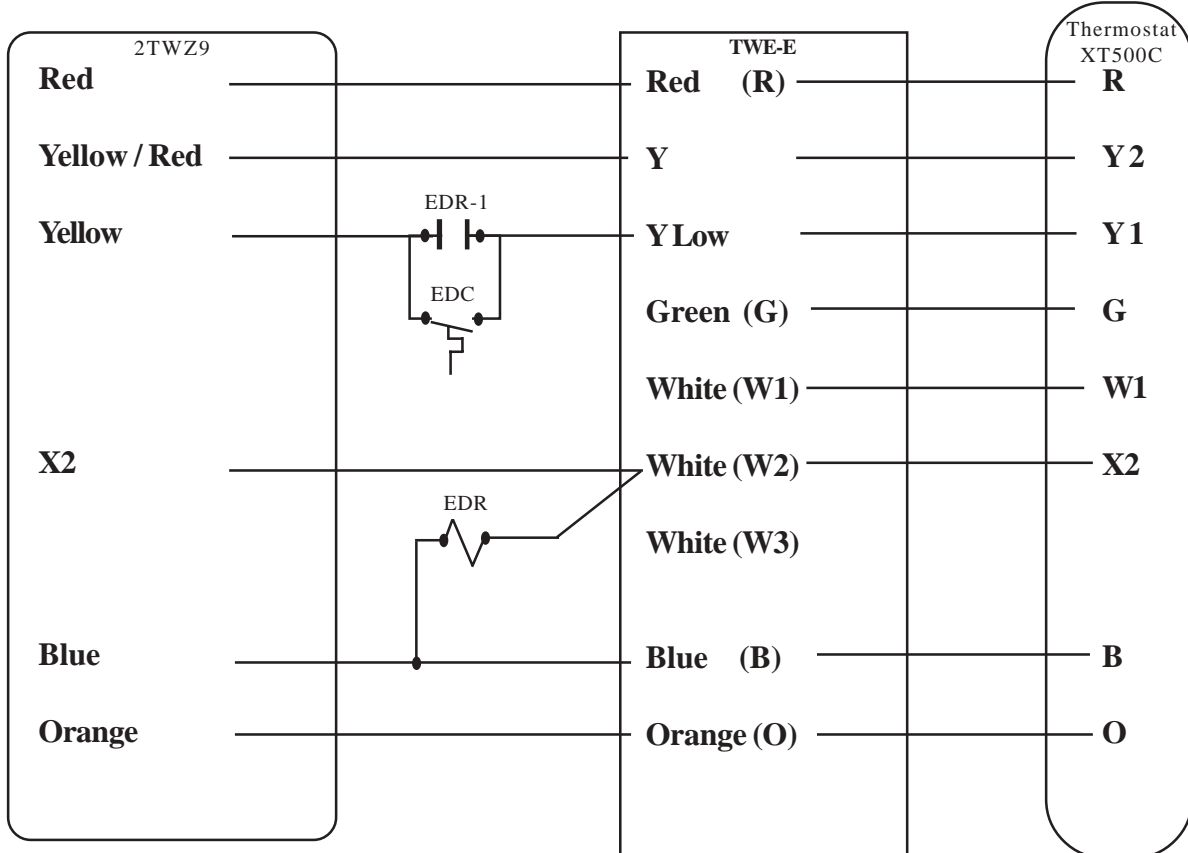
2TWZ9

Red

Yellow / Red

Yellow

X2

Blue

Orange

EDR-1

EDC

EDR

TWE-E

Red (R)

Y

Y Low

Green (G)

White (W1)

White (W2)

White (W3)

Blue (B)

Orange (O)

Thermostat XT500C

R

Y 2

Y 1

G

W1

X2

B

O